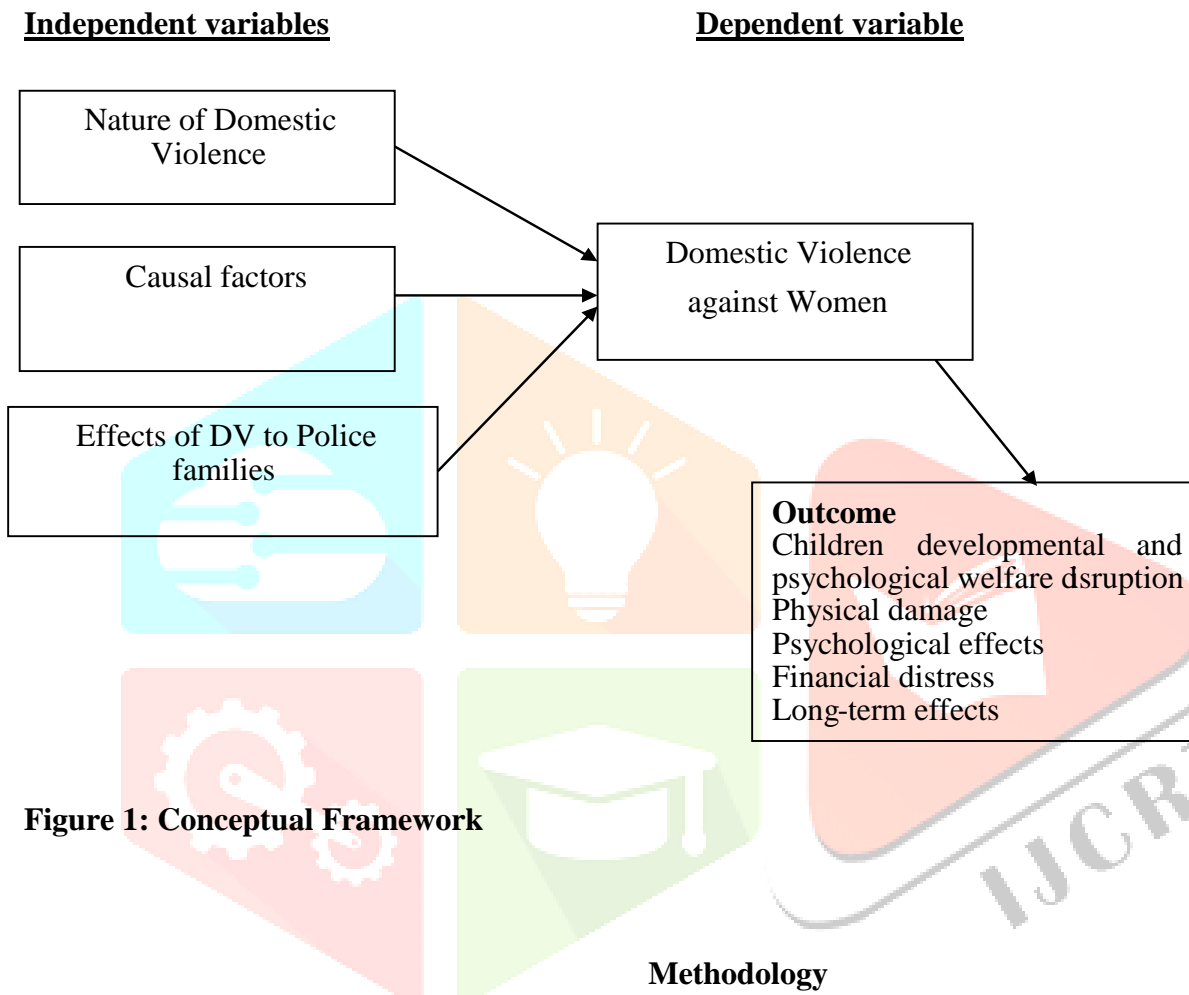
**Independent variables**

**Dependent variable**

Nature of Domestic Violence

Causal factors

Effects of DV to Police families

Domestic Violence against Women

**Outcome**
Children developmental and psychological welfare dsruption
Physical damage
Psychological effects
Financial distress
Long-term effects

**Figure 1: Conceptual Framework**

IJCR

**Methodology**